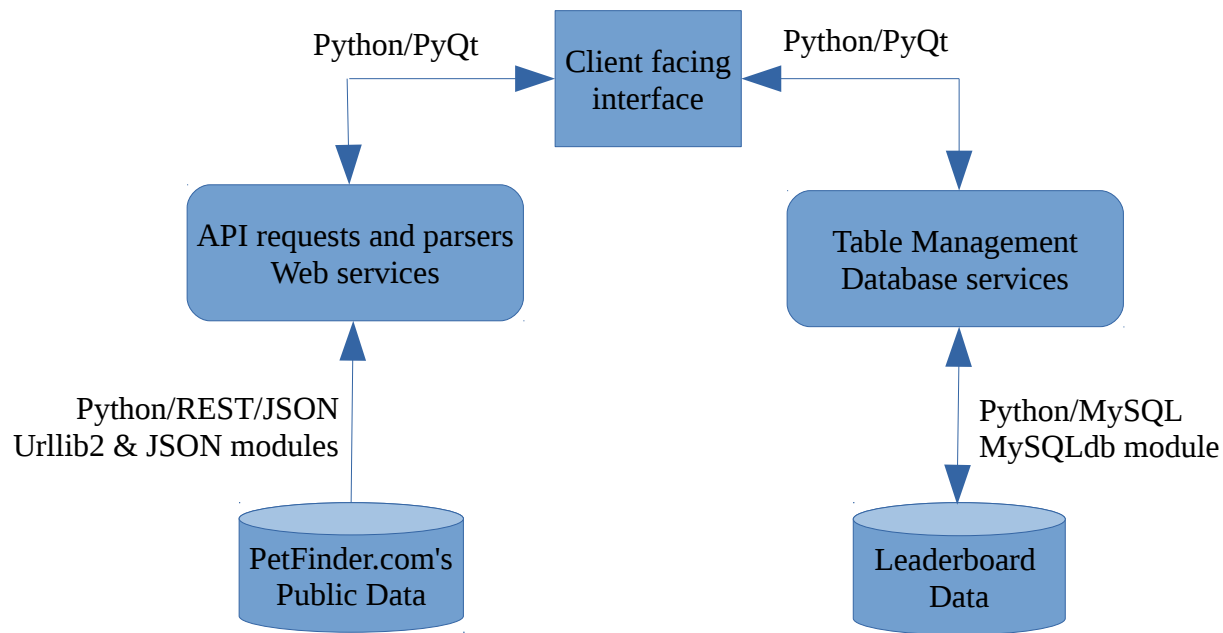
Python/PyQt

Client facing interface

Python/PyQt

API requests and parsers
Web services

Table Management
Database services

Python/REST/JSON
Urllib2 & JSON modules

Python/MySQL
MySQLdb module

PetFinder.com's
Public Data

Leaderboard
Data